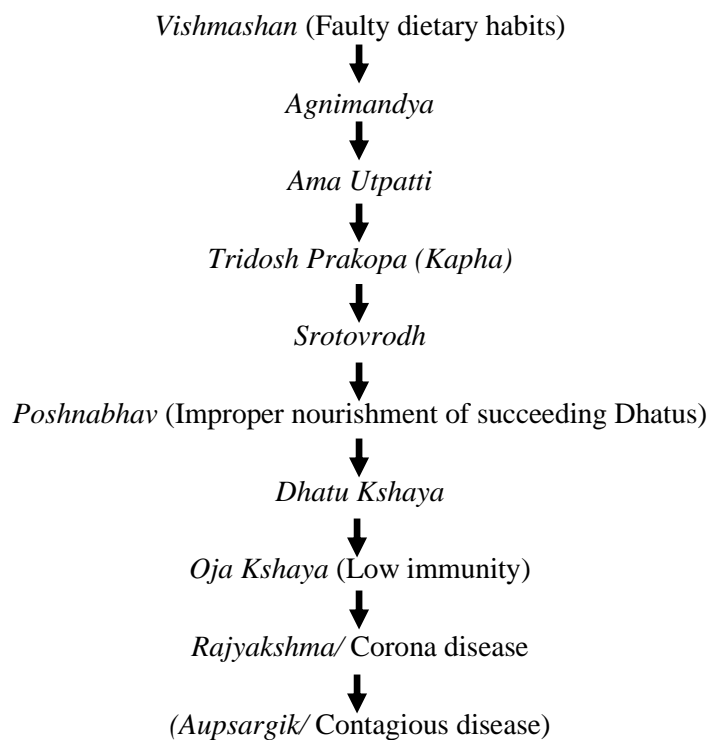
Vishmashan (Faulty dietary habits)

Agnimandya

Ama Utpatti

Tridosh Prakopa (Kapha)

Srotovrodh

Poshnabhav (Improper nourishment of succeeding Dhatus)

Dhatu Kshaya

Oja Kshaya (Low immunity)

Rajyakshma/ Corona disease

(Aupsargik/ Contagious disease)